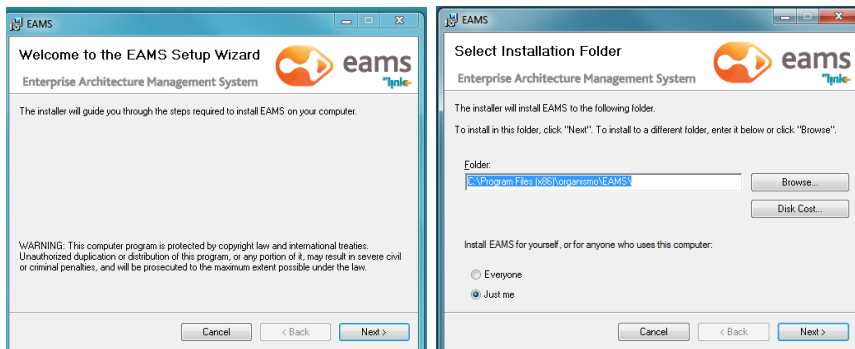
EAMS

Welcome to the EAMS Setup Wizard

Enterprise Architecture Management System

eams

linkz

The installer will guide you through the steps required to install EAMS on your computer.

WARNING: This computer program is protected by copyright law and international treaties. Unauthorized duplication or distribution of this program, or any portion of it, may result in severe civil or criminal penalties, and will be prosecuted to the maximum extent possible under the law.

Cancel

< Back

Next >

EAMS

Select Installation Folder

Enterprise Architecture Management System

eams

linkz

The installer will install EAMS to the following folder.

To install in this folder, click "Next". To install to a different folder, enter it below or click "Browse".

Folder:

C:\Program Files (x86)\organismo\EAMS\

Browse...

Disk Cost...

Install EAMS for yourself, or for anyone who uses this computer:

Everyone

Just me

Cancel

< Back

Next >